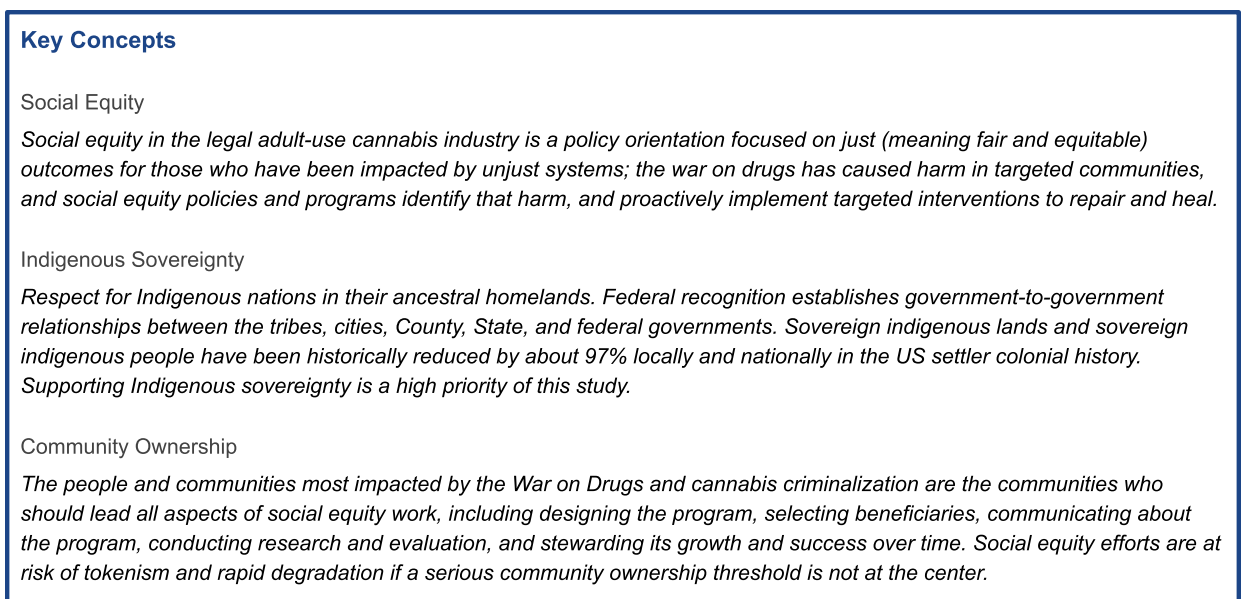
Key Concepts

Social Equity

Social equity in the legal adult-use cannabis industry is a policy orientation focused on just (meaning fair and equitable) outcomes for those who have been impacted by unjust systems; the war on drugs has caused harm in targeted communities, and social equity policies and programs identify that harm, and proactively implement targeted interventions to repair and heal.

Indigenous Sovereignty

Respect for Indigenous nations in their ancestral homelands. Federal recognition establishes government-to-government relationships between the tribes, cities, County, State, and federal governments. Sovereign indigenous lands and sovereign indigenous people have been historically reduced by about 97% locally and nationally in the US settler colonial history. Supporting Indigenous sovereignty is a high priority of this study.

Community Ownership

The people and communities most impacted by the War on Drugs and cannabis criminalization are the communities who should lead all aspects of social equity work, including designing the program, selecting beneficiaries, communicating about the program, conducting research and evaluation, and stewarding its growth and success over time. Social equity efforts are at risk of tokenism and rapid degradation if a serious community ownership threshold is not at the center.